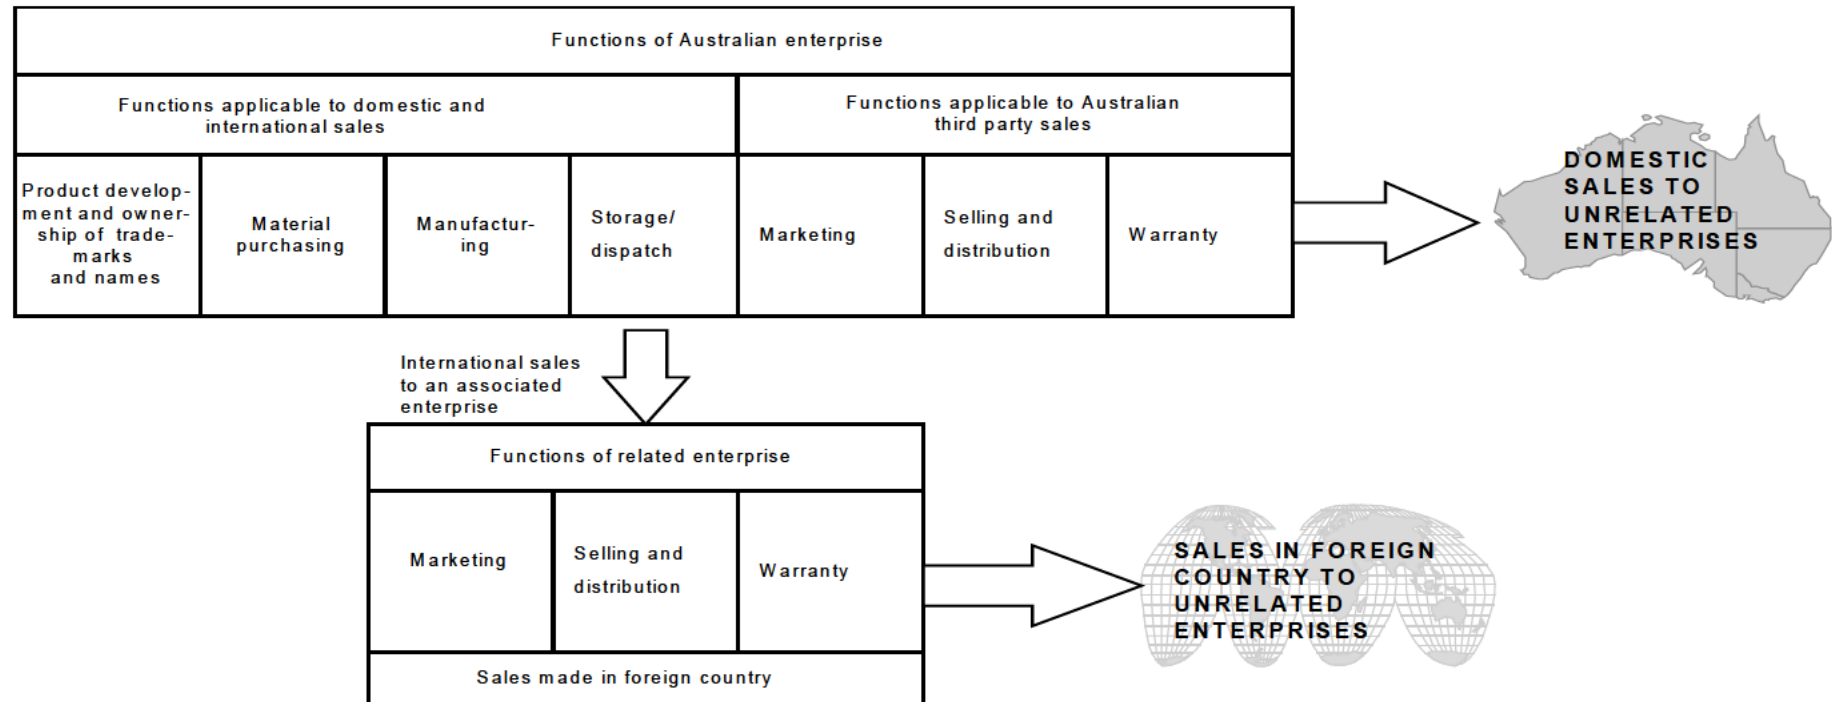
Functions of Australian enterprise

Functions applicable to domestic and international sales

Functions applicable to Australian third party sales

| Product development and ownership of trademarks and names | Material purchasing | Manufacturing | Storage/ dispatch | Marketing | Selling and distribution | Warranty |
|---|---|---|---|---|---|---|

DOMESTIC SALES TO UNRELATED ENTERPRISES

International sales to an associated enterprise

Functions of related enterprise

| Marketing | Selling and distribution | Warranty |
|---|---|---|

Sales made in foreign country

SALES IN FOREIGN COUNTRY TO UNRELATED ENTERPRISES